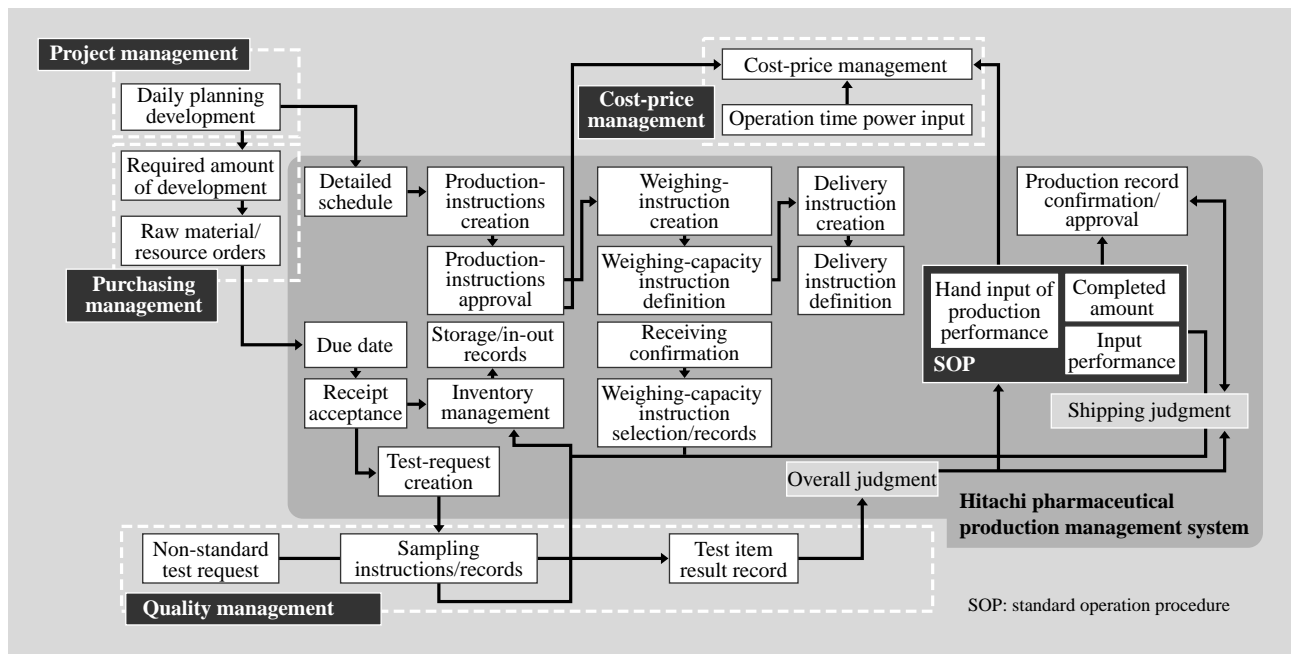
Project management

Daily planning development

Required amount of development

Raw material/ resource orders

Purchasing management

Cost-price management

Cost-price management

Operation time power input

Detailed schedule

Production-instructions creation

Production-instructions approval

Weighing-instruction creation

Weighing-capacity instruction definition

Delivery instruction creation

Delivery instruction definition

Production record confirmation/ approval

Hand input of production performance

Completed amount

Input performance

SOP

Due date

Storage/in-out records

Receiving confirmation

Receipt acceptance

Inventory management

Weighing-capacity instruction selection/records

Shipping judgment

Test-request creation

Overall judgment

Hitachi pharmaceutical production management system

Non-standard test request

Sampling instructions/records

Test item result record

Quality management

SOP: standard operation procedure